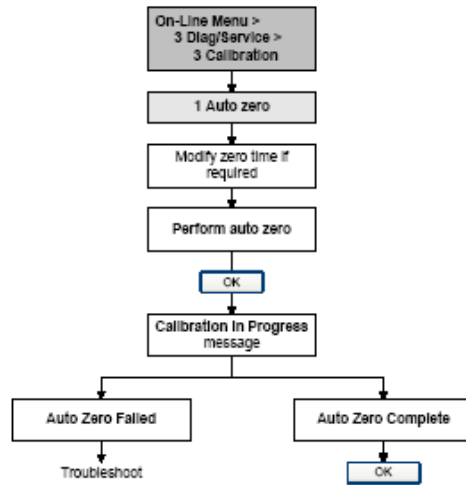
On-Line Menu > 3 Diag/Service > 3 Calibration

1 Auto zero

Modify zero time if required

Perform auto zero

OK

Calibration in Progress message

Auto Zero Failed

Troubleshoot

Auto Zero Complete

OK